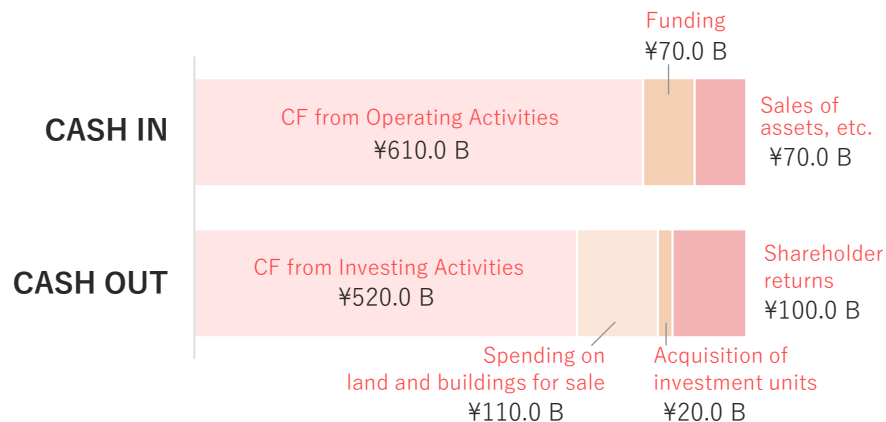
Funding
¥70.0 B

CASH IN

CF from Operating Activities
¥610.0 B

Sales of assets, etc.
¥70.0 B

CASH OUT

CF from Investing Activities
¥520.0 B

Shareholder returns
¥100.0 B

Spending on land and buildings for sale
¥110.0 B

Acquisition of investment units
¥20.0 B